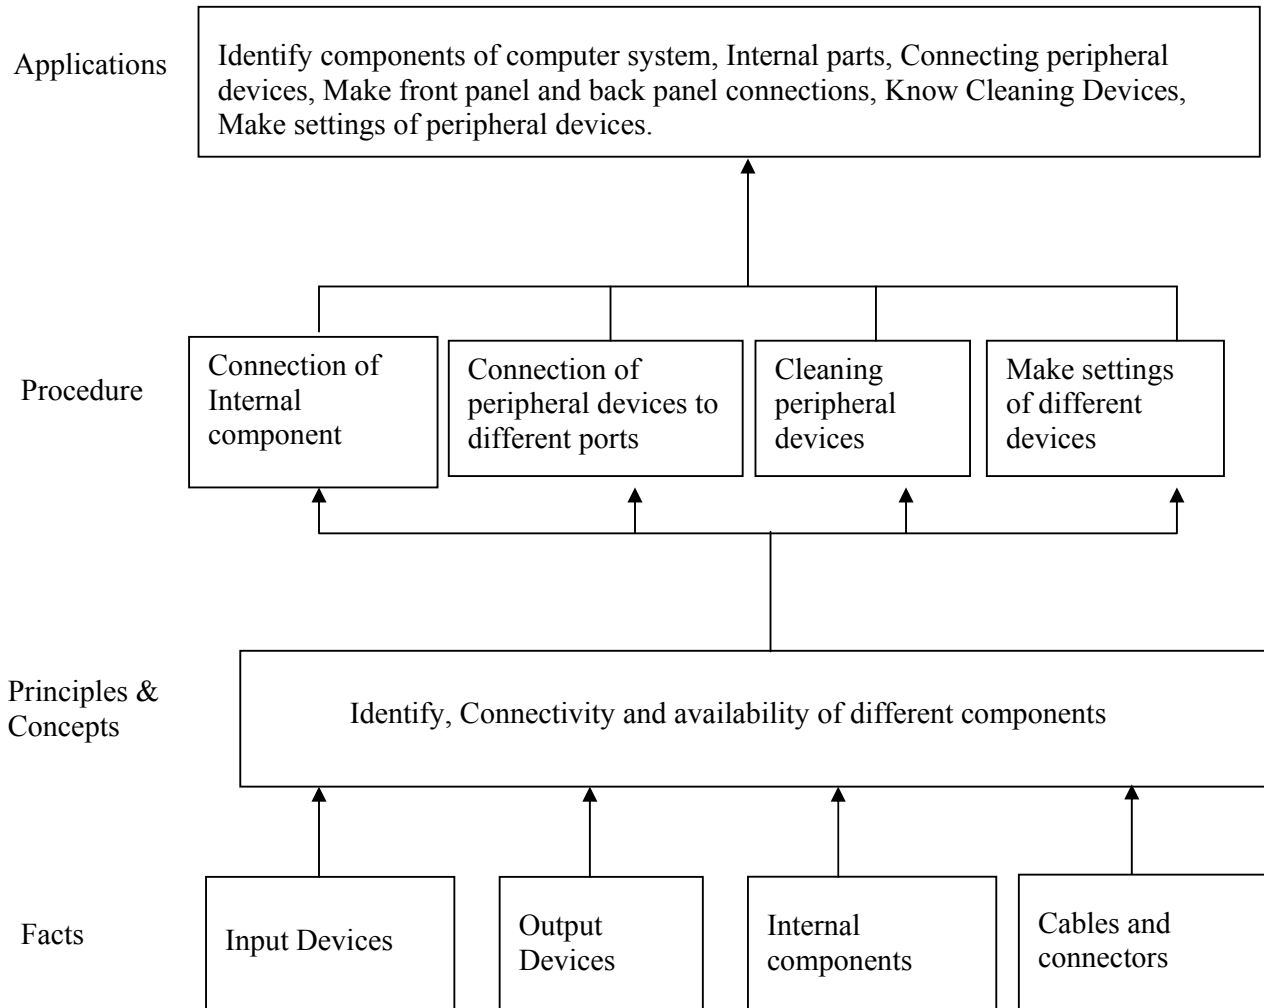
Applications

Identify components of computer system, Internal parts, Connecting peripheral devices, Make front panel and back panel connections, Know Cleaning Devices, Make settings of peripheral devices.

Procedure

Connection of Internal component

Connection of peripheral devices to different ports

Cleaning peripheral devices

Make settings of different devices

Principles & Concepts

Identify, Connectivity and availability of different components

Facts

Input Devices

Output Devices

Internal components

Cables and connectors